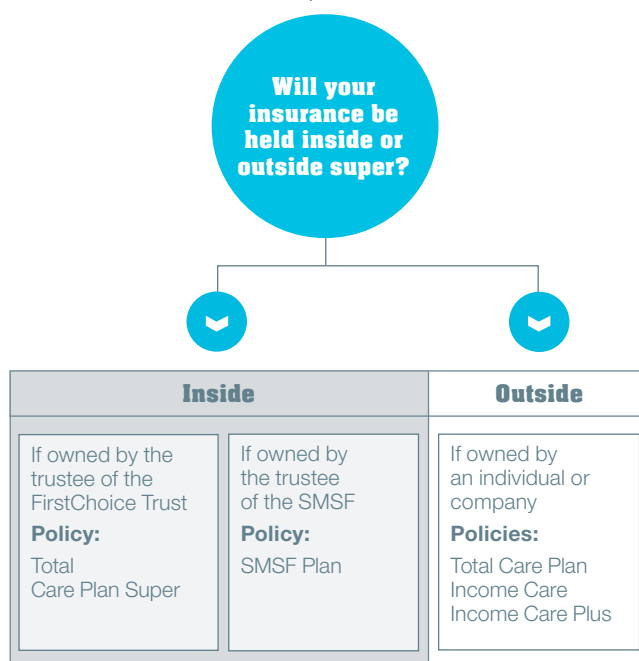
Will your insurance be held inside or outside super?

Inside

Outside

If owned by the trustee of the FirstChoice Trust

Policy:

Total Care Plan Super

If owned by the trustee of the SMSF

Policy:

SMSF Plan

If owned by an individual or company

Policies:

Total Care Plan
Income Care
Income Care Plus